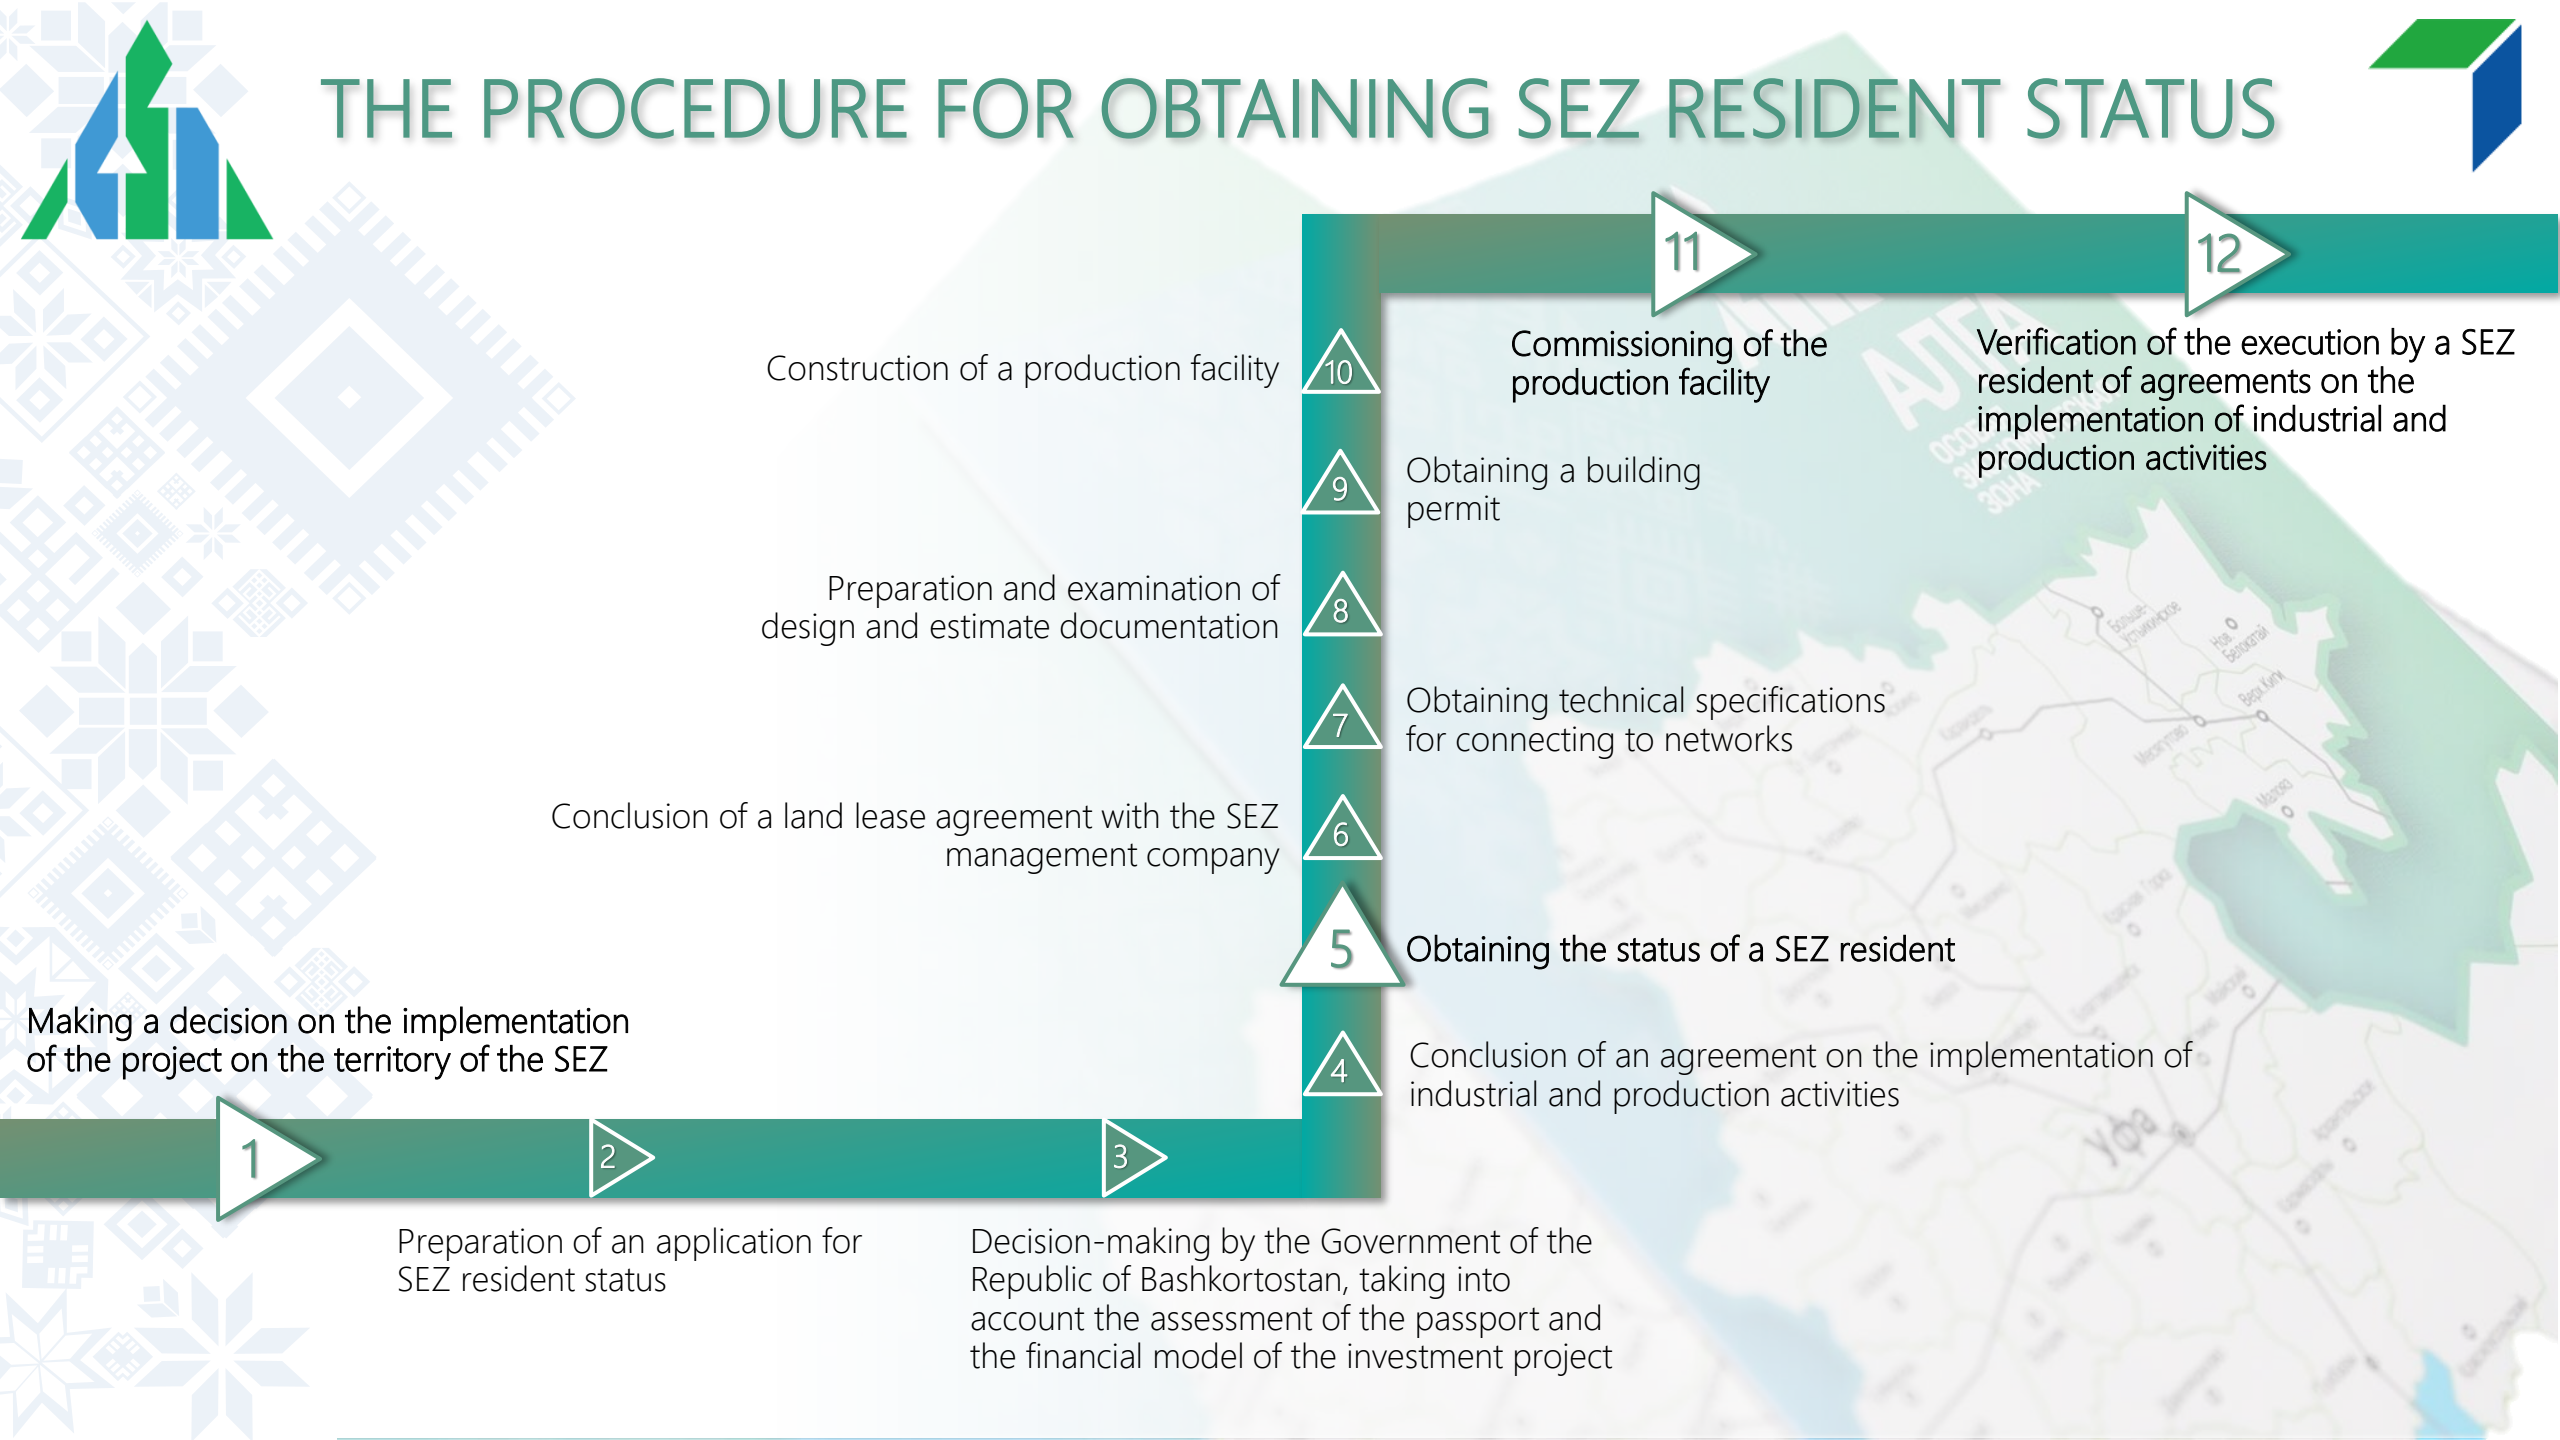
THE PROCEDURE FOR OBTAINING SEZ RESIDENT STATUS

11

12

Commissioning of the production facility

Verification of the execution by a SEZ resident of agreements on the implementation of industrial and production activities

Construction of a production facility

10

9

Obtaining a building permit

Preparation and examination of design and estimate documentation

8

7

Obtaining technical specifications for connecting to networks

Conclusion of a land lease agreement with the SEZ management company

6

5

Obtaining the status of a SEZ resident

Making a decision on the implementation of the project on the territory of the SEZ

4

Conclusion of an agreement on the implementation of industrial and production activities

1

2

3

Preparation of an application for SEZ resident status

Decision-making by the Government of the Republic of Bashkortostan, taking into account the assessment of the passport and the financial model of the investment project